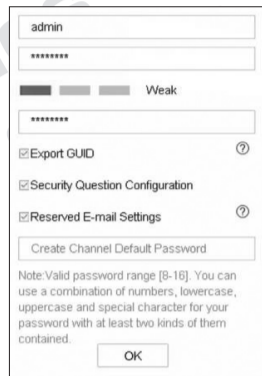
admin

********

Weak

********

☑Export GUID ⓘ

☑Security Question Configuration

☑Reserved E-mail Settings ⓘ

Create Channel Default Password

Note:Valid password range [8-16]. You can use a combination of numbers, lowercase, uppercase and special character for your password with at least two kinds of them contained.

OK